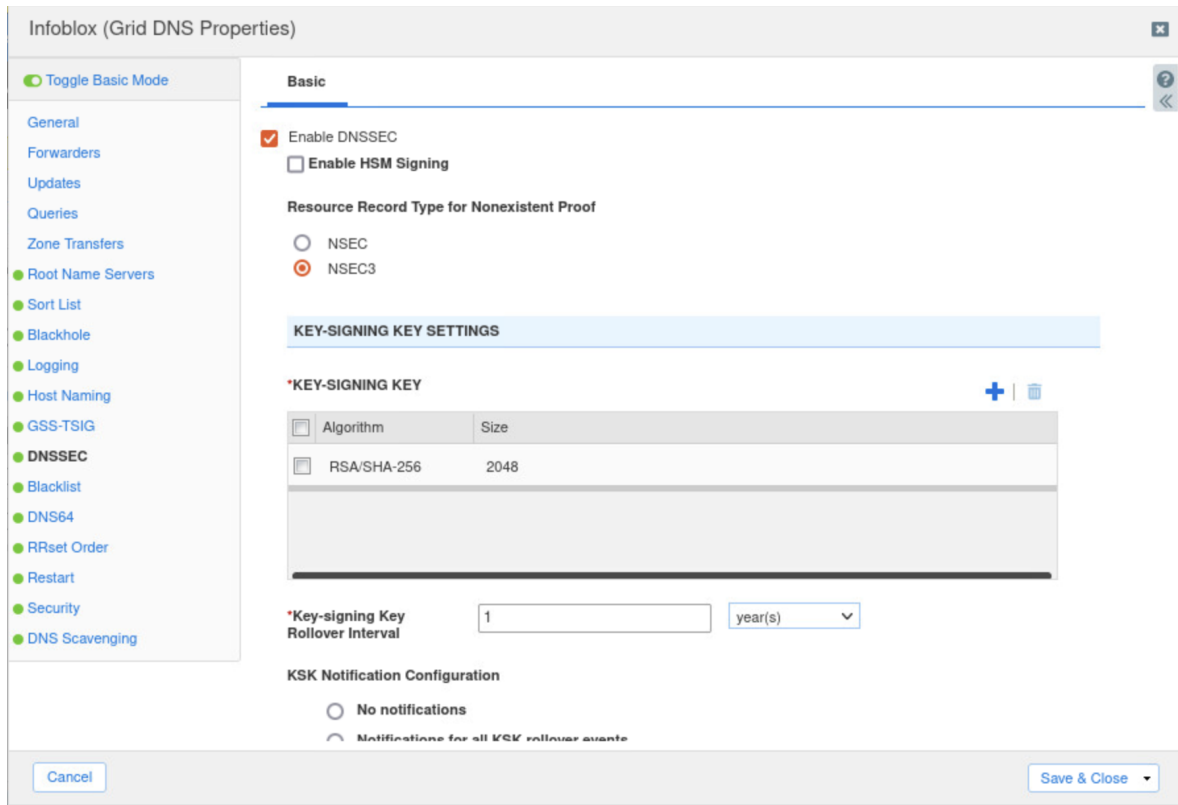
Infoblox (Grid DNS Properties)

Toggle Basic Mode

General
Forwarders
Updates
Queries
Zone Transfers
Root Name Servers
Sort List
Blackhole
Logging
Host Naming
GSS-TSIG
DNSSEC
Blacklist
DNS64
RRset Order
Restart
Security
DNS Scavenging

Basic

Enable DNSSEC
Enable HSM Signing

Resource Record Type for Nonexistent Proof

NSEC
NSEC3

KEY-SIGNING KEY SETTINGS

*KEY-SIGNING KEY

| Algorithm | Size |
|---|---|
| RSA/SHA-256 | 2048 |

*Key-signing Key Rollover Interval 1 year(s)

KSK Notification Configuration

No notifications
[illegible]

Cancel

Save & Close